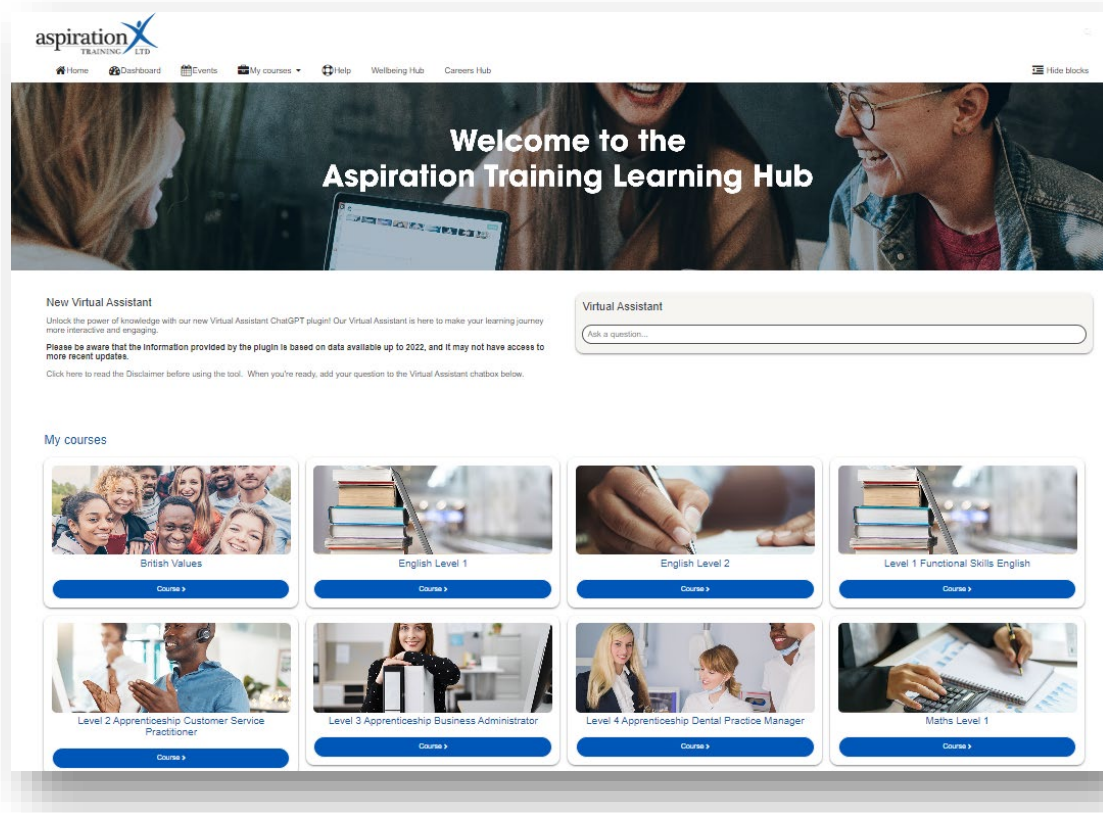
aspiration
TRAINING LTD

Home Dashboard Events My courses Help Wellbeing Hub Careers Hub Hide blocks

Welcome to the
Aspiration Training Learning Hub

New Virtual Assistant

Unlock the power of knowledge with our new Virtual Assistant ChatGPT plugin! Our Virtual Assistant is here to make your learning journey more interactive and engaging.

Please be aware that the information provided by the plugin is based on data available up to 2022, and it may not have access to more recent updates.

Click here to read the Disclaimer before using the tool. When you're ready, add your question to the Virtual Assistant chatbox below.

Virtual Assistant

Ask a question...

My courses

British Values
Course ›

English Level 1
Course ›

English Level 2
Course ›

Level 1 Functional Skills English
Course ›

Level 2 Apprenticeship Customer Service Practitioner
Course ›

Level 3 Apprenticeship Business Administrator
Course ›

Level 4 Apprenticeship Dental Practice Manager
Course ›

Maths Level 1
Course ›